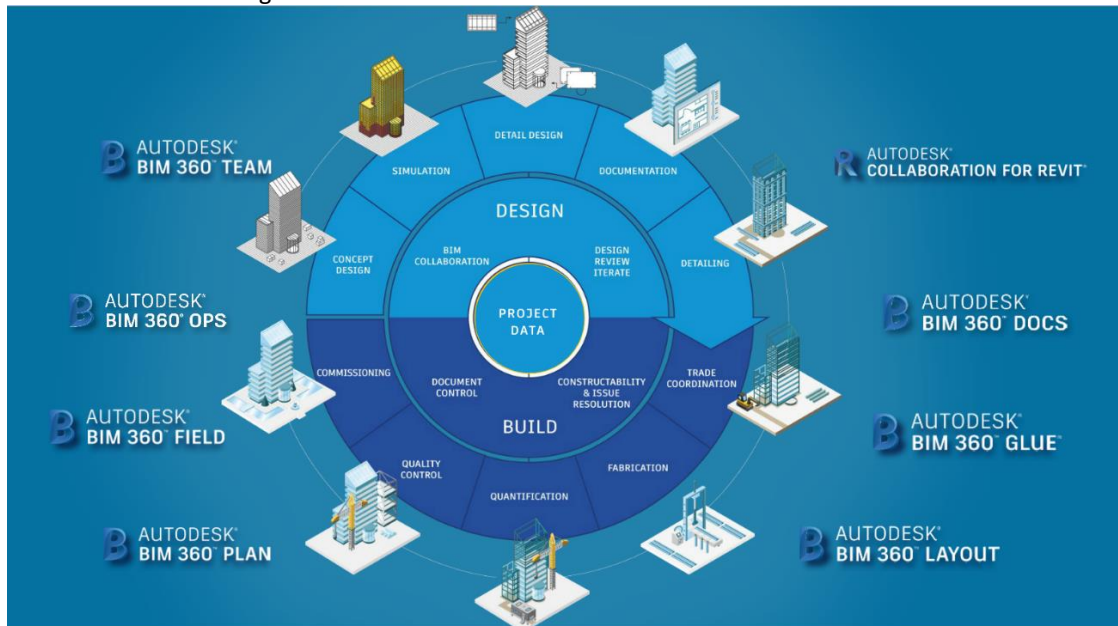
AUTODESK®
BIM 360™ TEAM

AUTODESK®
COLLABORATION FOR REVIT®

AUTODESK®
BIM 360® OPS

AUTODESK®
BIM 360™ DOCS

AUTODESK®
BIM 360™ FIELD

AUTODESK®
BIM 360™ GLUE®

AUTODESK®
BIM 360™ PLAN

AUTODESK®
BIM 360™ LAYOUT

DETAIL DESIGN
SIMULATION
DOCUMENTATION
DESIGN
CONCEPT DESIGN
BIM COLLABORATION
DESIGN REVIEW ITERATE
DETAILING
PROJECT DATA
COMMISSIONING
DOCUMENT CONTROL
CONSTRUCTABILITY & ISSUE RESOLUTION
TRADE COORDINATION
BUILD
QUALITY CONTROL
FABRICATION
QUANTIFICATION